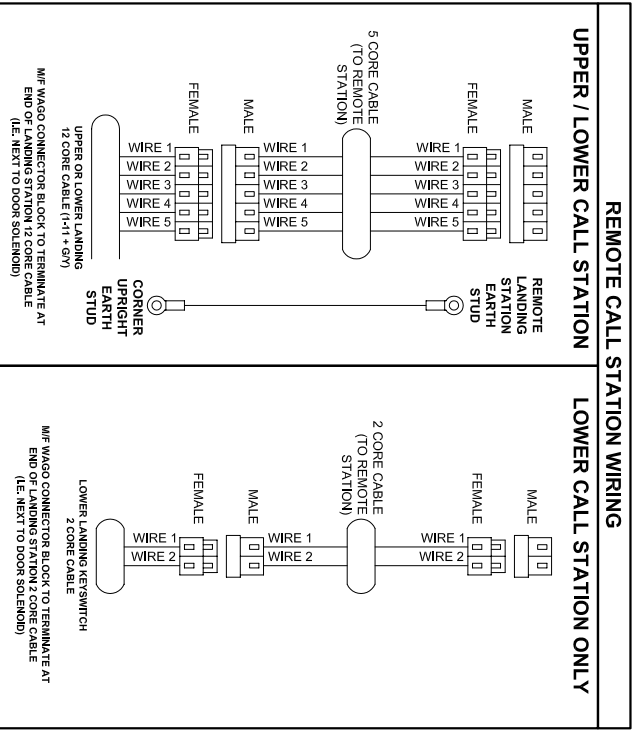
REMOTE CALL STATION WIRING

UPPER / LOWER CALL STATION

MALE

FEMALE

WIRE 1
WIRE 2
WIRE 3
WIRE 4
WIRE 5

5 CORE CABLE (TO REMOTE STATION)

WIRE 1
WIRE 2
WIRE 3
WIRE 4
WIRE 5

MALE

FEMALE

WIRE 1
WIRE 2
WIRE 3
WIRE 4
WIRE 5

REMOTE LANDING STATION EARTH STUD

CORNER UPRIGHT EARTH STUD

UPPER OR LOWER LANDING 12 CORE CABLE (1-11 + G/Y)

M/F WAGO CONNECTOR BLOCK TO TERMINATE AT END OF LANDING STATION 12 CORE CABLE (I.E. NEXT TO DOOR SOLENOID)

LOWER CALL STATION ONLY

MALE

FEMALE

WIRE 1
WIRE 2

2 CORE CABLE (TO REMOTE STATION)

WIRE 1
WIRE 2

MALE

FEMALE

WIRE 1
WIRE 2

LOWER LANDING KEYSWITCH 2 CORE CABLE

M/F WAGO CONNECTOR BLOCK TO TERMINATE AT END OF LANDING STATION 2 CORE CABLE (I.E. NEXT TO DOOR SOLENOID)